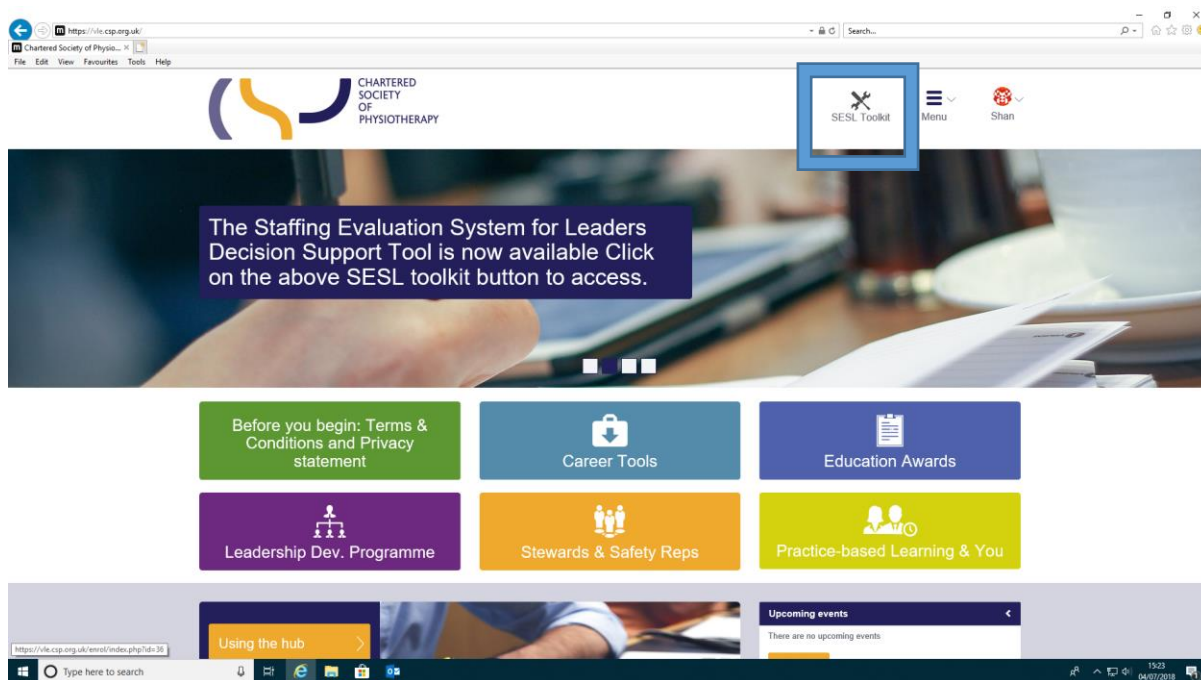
https://vle.csp.org.uk/

Search...

Chartered Society of Physio... ×

File Edit View Favourites Tools Help

CHARTERED SOCIETY OF PHYSIOTHERAPY

SESL Toolkit

Menu

Shan

The Staffing Evaluation System for Leaders Decision Support Tool is now available Click on the above SESL toolkit button to access.

Before you begin: Terms & Conditions and Privacy statement

Career Tools

Education Awards

Leadership Dev. Programme

Stewards & Safety Reps

Practice-based Learning & You

Using the hub

Upcoming events

There are no upcoming events

https://vle.csp.org.uk/enrol/index.php?id=36

Type here to search

15:23
04/07/2018